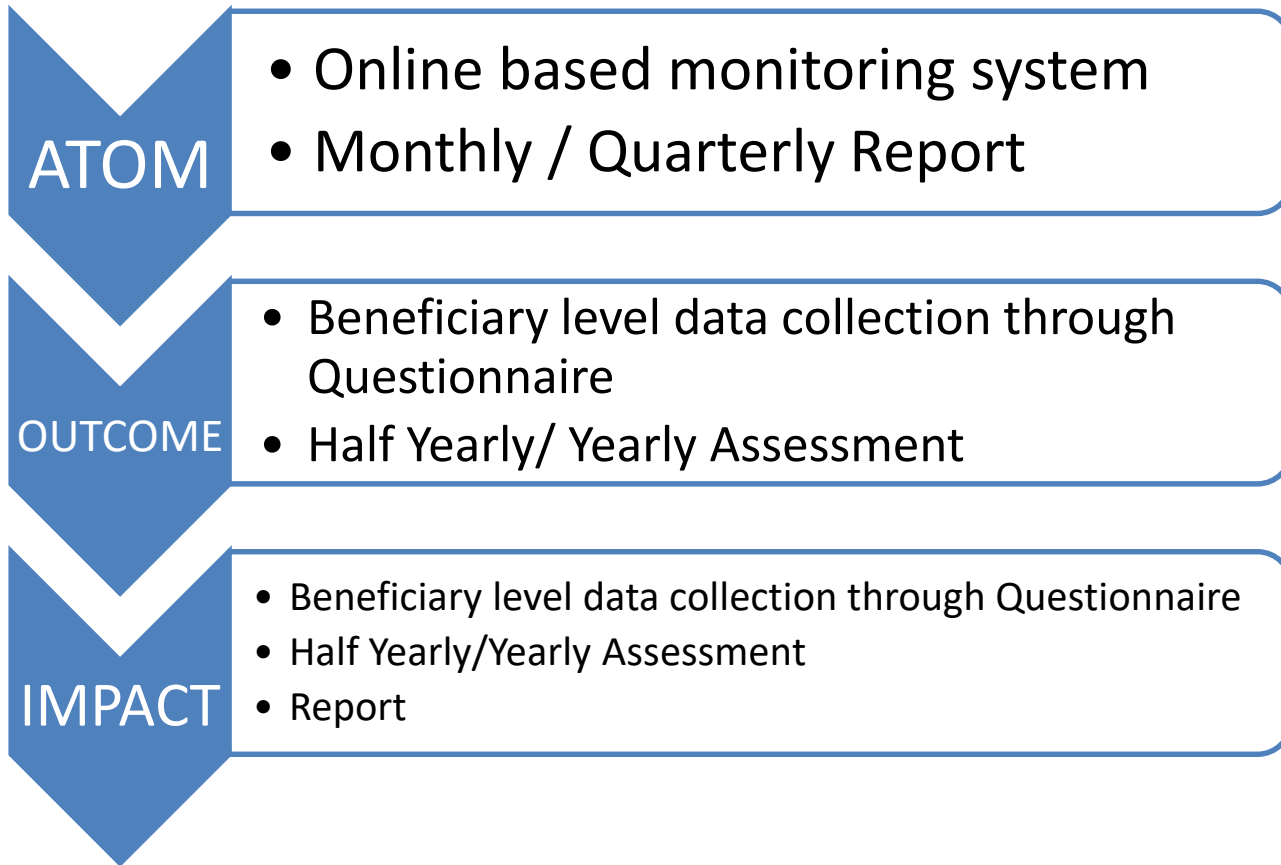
ATOM

- Online based monitoring system
- Monthly / Quarterly Report

OUTCOME

- Beneficiary level data collection through Questionnaire
- Half Yearly/ Yearly Assessment

IMPACT

- Beneficiary level data collection through Questionnaire
- Half Yearly/Yearly Assessment
- Report